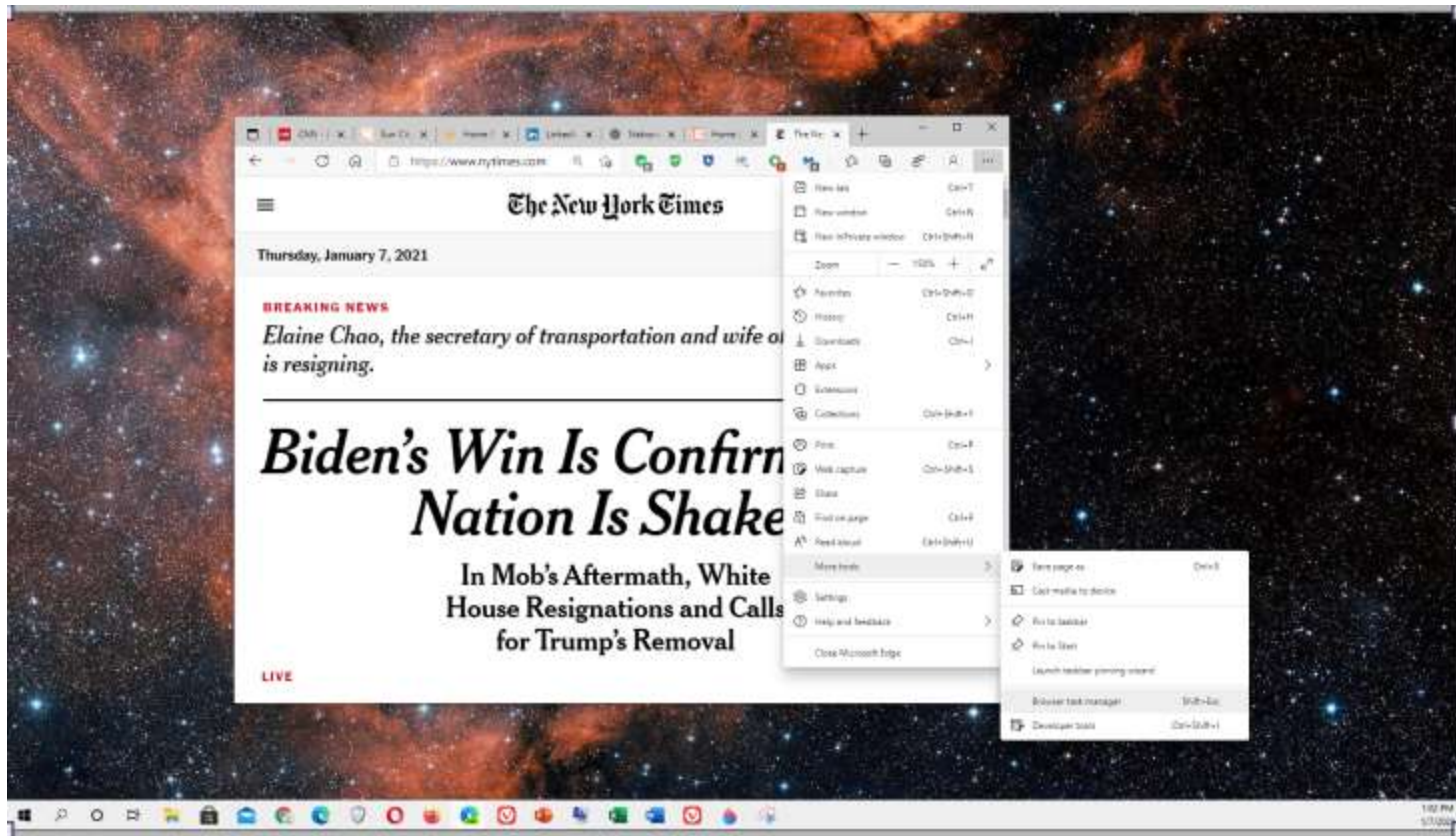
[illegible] | Sun Ch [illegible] | Home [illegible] | LinkedIn | Status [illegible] | Home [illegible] | The Ne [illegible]

https://www.nytimes.com

The New York Times

Thursday, January 7, 2021

BREAKING NEWS

Elaine Chao, the secretary of transportation and wife o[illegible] is resigning.

Biden's Win Is Confir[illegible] Nation Is Shake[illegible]

In Mob's Aftermath, White House Resignations and Calls for Trump's Removal

LIVE

New tab Ctrl+T
New window Ctrl+N
New InPrivate window Ctrl+Shift+N
Zoom — 100% +
Favorites Ctrl+Shift+O
History Ctrl+H
Downloads Ctrl+J
Apps
Extensions
Collections Ctrl+Shift+Y
Print Ctrl+P
Web capture Ctrl+Shift+S
Share
Find on page Ctrl+F
Read aloud Ctrl+Shift+U
More tools
Settings
Help and feedback
Close Microsoft Edge

Save page as Ctrl+S
Cast media to device
Pin to taskbar
Pin to Start
Launch taskbar pinning wizard
Browser task manager Shift+Esc
Developer tools Ctrl+Shift+I

1:02 PM
1/7/202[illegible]